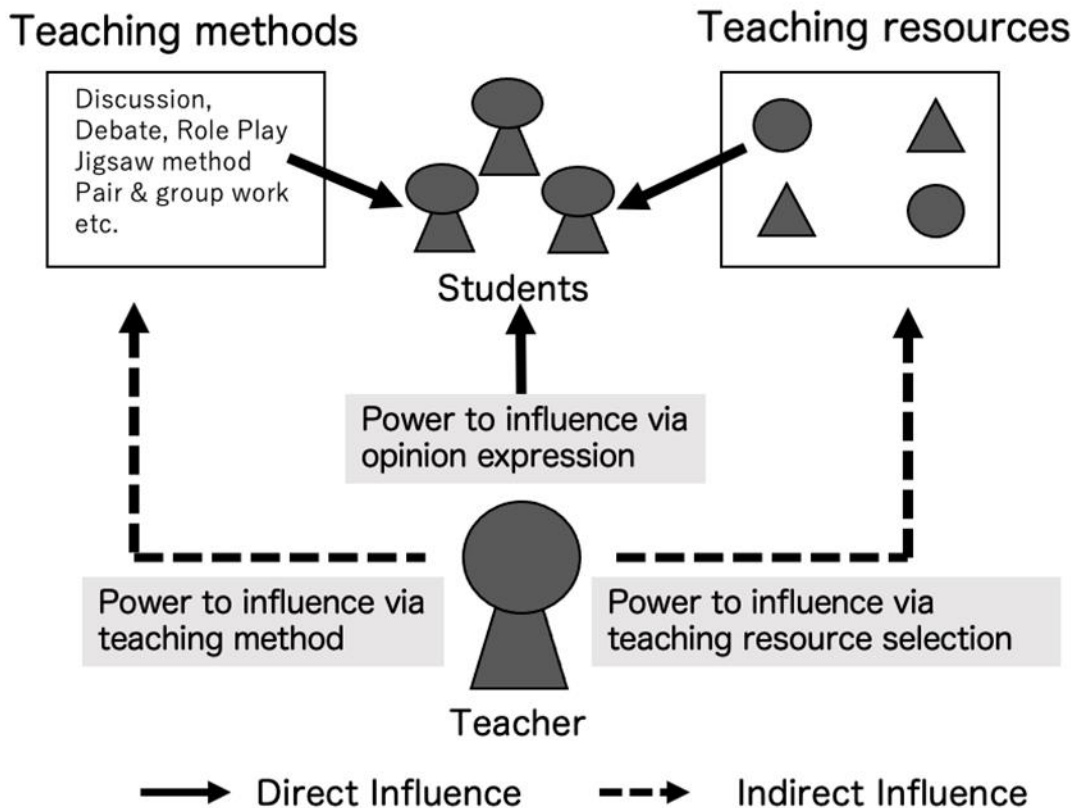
Teaching methods

Teaching resources

Discussion, Debate, Role Play Jigsaw method Pair & group work etc.

Students

Power to influence via opinion expression

Power to influence via teaching method

Power to influence via teaching resource selection

Teacher

Direct Influence

Indirect Influence